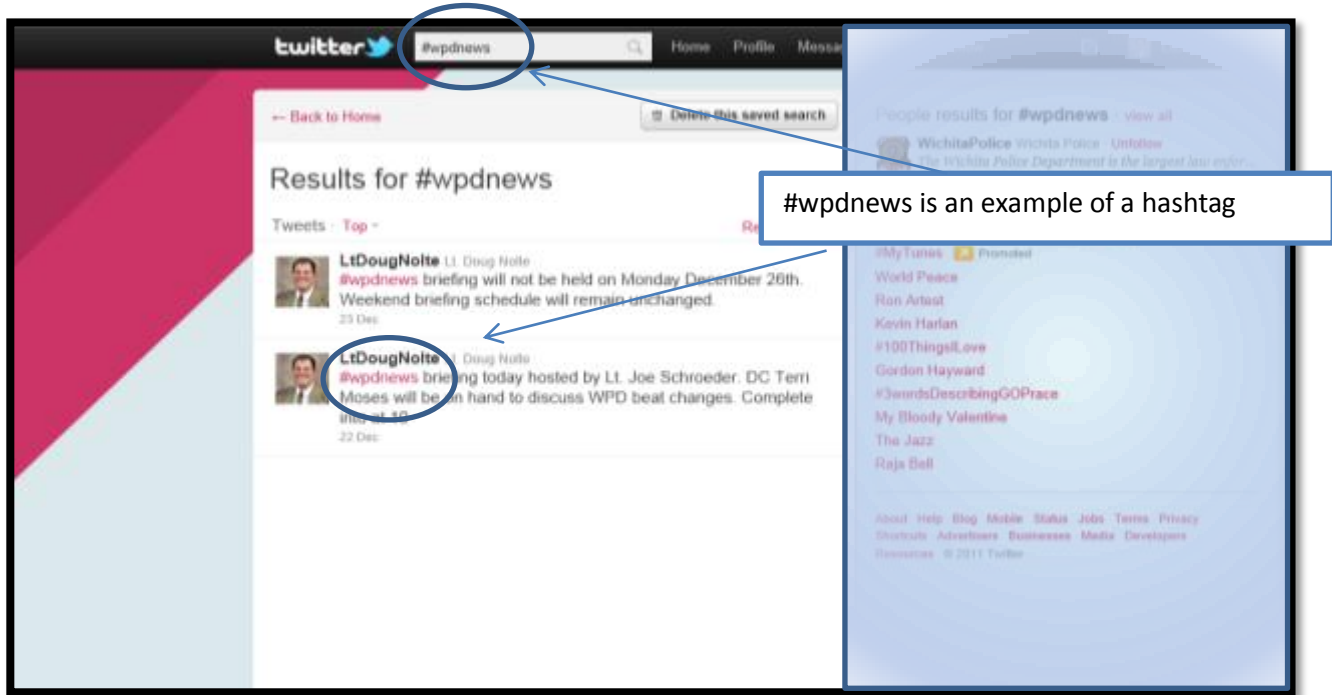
twitter #wpdnews Home Profile Messa

← Back to Home

Delete this saved search

Results for #wpdnews

Tweets Top · Re

LtDougNolte Lt. Doug Nolte
#wpdnews briefing will not be held on Monday December 26th. Weekend briefing schedule will remain unchanged.
23 Dec

LtDougNolte Lt. Doug Nolte
#wpdnews briefing today hosted by Lt. Joe Schroeder. DC Terri Moses will be on hand to discuss WPD beat changes. Complete info at 10
22 Dec

People results for #wpdnews · view all

WichitaPolice Wichita Police · Unfollow
The Wichita Police Department is the largest law enfor...

#wpdnews is an example of a hashtag

#MyTunes Promoted
World Peace
Ron Artest
Kevin Harlan
#100ThingsILove
Gordon Hayward
#3wordsDescribingGOPrace
My Bloody Valentine
The Jazz
Raja Bell

About Help Blog Mobile Status Jobs Terms Privacy Shortcuts Advertisers Businesses Media Developers Resources © 2011 Twitter